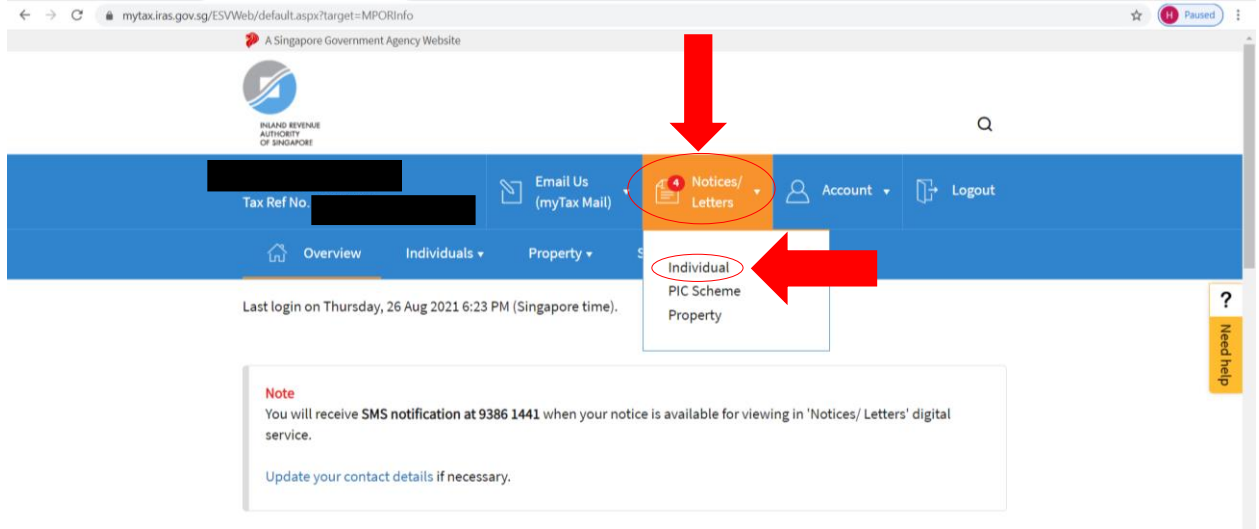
mytax.iras.gov.sg/ESVWeb/default.aspx?target=MPORInfo

H Paused

A Singapore Government Agency Website

INLAND REVENUE AUTHORITY OF SINGAPORE

Tax Ref No.

Email Us (myTax Mail)

4 Notices/ Letters

Account

Logout

Overview

Individuals

Property

S

Individual

PIC Scheme

Property

Last login on Thursday, 26 Aug 2021 6:23 PM (Singapore time).

?

Need help

Note

You will receive **SMS notification at 9386 1441** when your notice is available for viewing in 'Notices/ Letters' digital service.

Update your contact details if necessary.